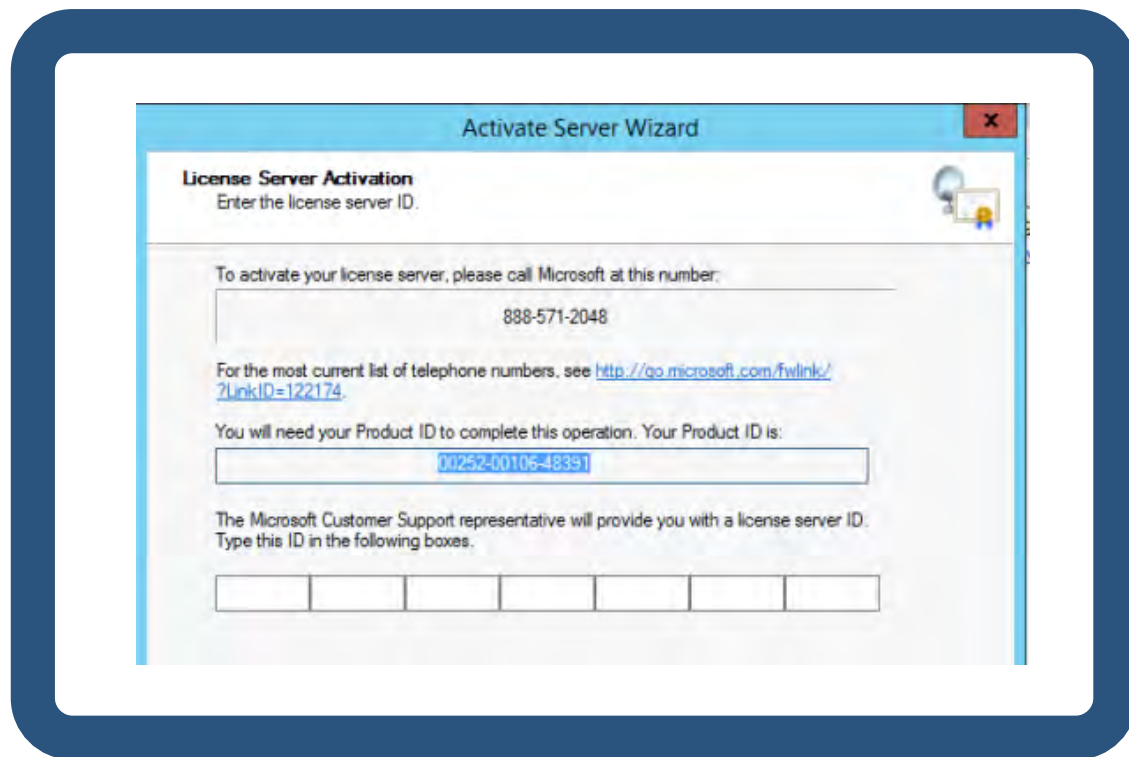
Activate Server Wizard

x

License Server Activation
Enter the license server ID.

To activate your license server, please call Microsoft at this number:

888-571-2048

For the most current list of telephone numbers, see http://go.microsoft.com/fwlink/?LinkID=122174.

You will need your Product ID to complete this operation. Your Product ID is:

00252-00106-48391

The Microsoft Customer Support representative will provide you with a license server ID. Type this ID in the following boxes.